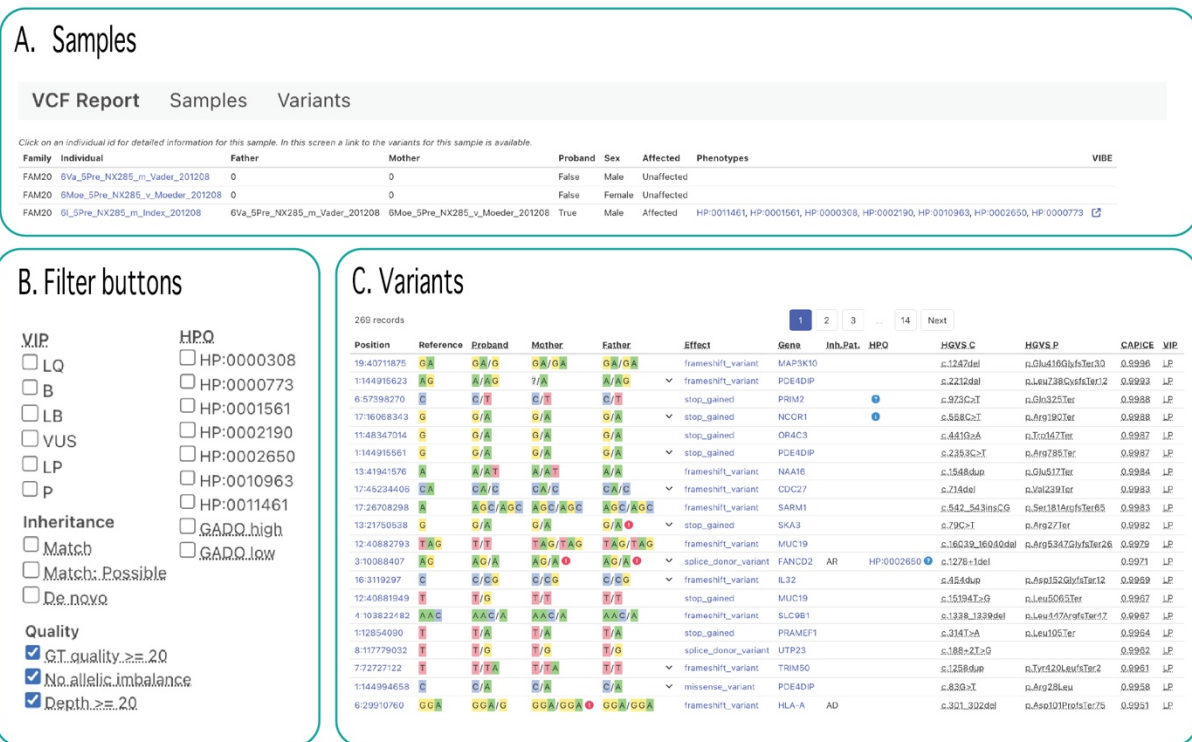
A. Samples

VCF Report Samples Variants

Click on an individual id for detailed information for this sample. In this screen a link to the variants for this sample is available.

| Family | Individual | Father | Mother | Proband | Sex | Affected | Phenotypes | VIBE |
|---|---|---|---|---|---|---|---|---|
| FAM20 | 6Va_5Pre_NX285_m_Vader_201208 | 0 | 0 | False | Male | Unaffected | | |
| FAM20 | 6Moe_5Pre_NX285_v_Moeder_201208 | 0 | 0 | False | Female | Unaffected | | |
| FAM20 | 6I_5Pre_NX285_m_Index_201208 | 6Va_5Pre_NX285_m_Vader_201208 | 6Moe_5Pre_NX285_v_Moeder_201208 | True | Male | Affected | HP:0011461, HP:0001561, HP:0000308, HP:0002190, HP:0010963, HP:0002650, HP:0000773 | |

B. Filter buttons

VIP
LQ
B
LB
VUS
LP
P

HPO
HP:0000308
HP:0000773
HP:0001561
HP:0002190
HP:0002650
HP:0010963
HP:0011461
GADO high
GADO low

Inheritance
Match
Match: Possible
De novo

Quality
GT quality >= 20
No allelic imbalance
Depth >= 20

C. Variants

269 records

1 2 3 ... 14 Next

| Position | Reference | Proband | Mother | Father | Effect | Gene | Inh.Pat. | HPO | HGVS C | HGVS P | CAPICE | VIP |
|---|---|---|---|---|---|---|---|---|---|---|---|---|
| 19:40711875 | GA | GA/G | GA/GA | GA/GA | frameshift_variant | MAP3K10 | | | c.1247del | p.Glu416GlyfsTer30 | 0.9996 | LP |
| 1:144915623 | AG | A/AG | ?/A | A/AG | frameshift_variant | PDE4DIP | | | c.2212del | p.Leu738CysfsTer12 | 0.9993 | LP |
| 6:57398270 | C | C/T | C/T | C/T | stop_gained | PRIM2 | | | c.973C>T | p.Gln325Ter | 0.9988 | LP |
| 17:16068343 | G | G/A | G/A | G/A | stop_gained | NCOR1 | | | c.568C>T | p.Arg190Ter | 0.9988 | LP |
| 11:48347014 | G | G/A | G/A | G/A | stop_gained | OR4C3 | | | c.441G>A | p.Trp147Ter | 0.9987 | LP |
| 1:144915561 | G | G/A | G/A | G/A | stop_gained | PDE4DIP | | | c.2353C>T | p.Arg785Ter | 0.9987 | LP |
| 13:41941576 | A | A/AT | A/AT | A/A | frameshift_variant | NAA16 | | | c.1548dup | p.Glu517Ter | 0.9984 | LP |
| 17:45234406 | CA | CA/C | CA/C | CA/C | frameshift_variant | CDC27 | | | c.714del | p.Val239Ter | 0.9983 | LP |
| 17:26708298 | A | AGC/AGC | AGC/AGC | AGC/AGC | frameshift_variant | SARM1 | | | c.542_543insCG | p.Ser181ArgfsTer65 | 0.9983 | LP |
| 13:21750538 | G | G/A | G/A | G/A | stop_gained | SKA3 | | | c.79C>T | p.Arg27Ter | 0.9982 | LP |
| 12:40882793 | TAG | T/T | TAG/TAG | TAG/TAG | frameshift_variant | MUC19 | | | c.16039_16040del | p.Arg5347GlyfsTer26 | 0.9979 | LP |
| 3:10088407 | AC | AG/A | AG/A | AG/A | splice_donor_variant | FANCD2 | AR | HP:0002650 | c.1278+1del | | 0.9971 | LP |
| 16:3119297 | C | C/CG | C/CG | C/CG | frameshift_variant | IL32 | | | c.454dup | p.Asp152GlyfsTer12 | 0.9969 | LP |
| 12:40881949 | T | T/G | T/T | T/T | stop_gained | MUC19 | | | c.15194T>G | p.Leu5065Ter | 0.9967 | LP |
| 4:103822482 | AAC | AAC/A | AAC/A | AAC/A | frameshift_variant | SLC9B1 | | | c.1338_1339del | p.Leu447ArgfsTer47 | 0.9967 | LP |
| 1:12854090 | T | T/A | T/A | T/A | stop_gained | PRAMEF1 | | | c.314T>A | p.Leu105Ter | 0.9964 | LP |
| 8:117779032 | T | T/G | T/G | T/G | splice_donor_variant | UTP23 | | | c.188+2T>G | | 0.9962 | LP |
| 7:72727122 | T | T/TA | T/TA | T/T | frameshift_variant | TRIM50 | | | c.1258dup | p.Tyr420LeufsTer2 | 0.9961 | LP |
| 1:144994658 | C | C/A | C/A | C/A | missense_variant | PDE4DIP | | | c.83G>T | p.Arg28Leu | 0.9958 | LP |
| 6:29910760 | GGA | GGA/G | GGA/GGA | GGA/GGA | frameshift_variant | HLA-A | AD | | c.301_302del | p.Asp101ProfsTer75 | 0.9951 | LP |